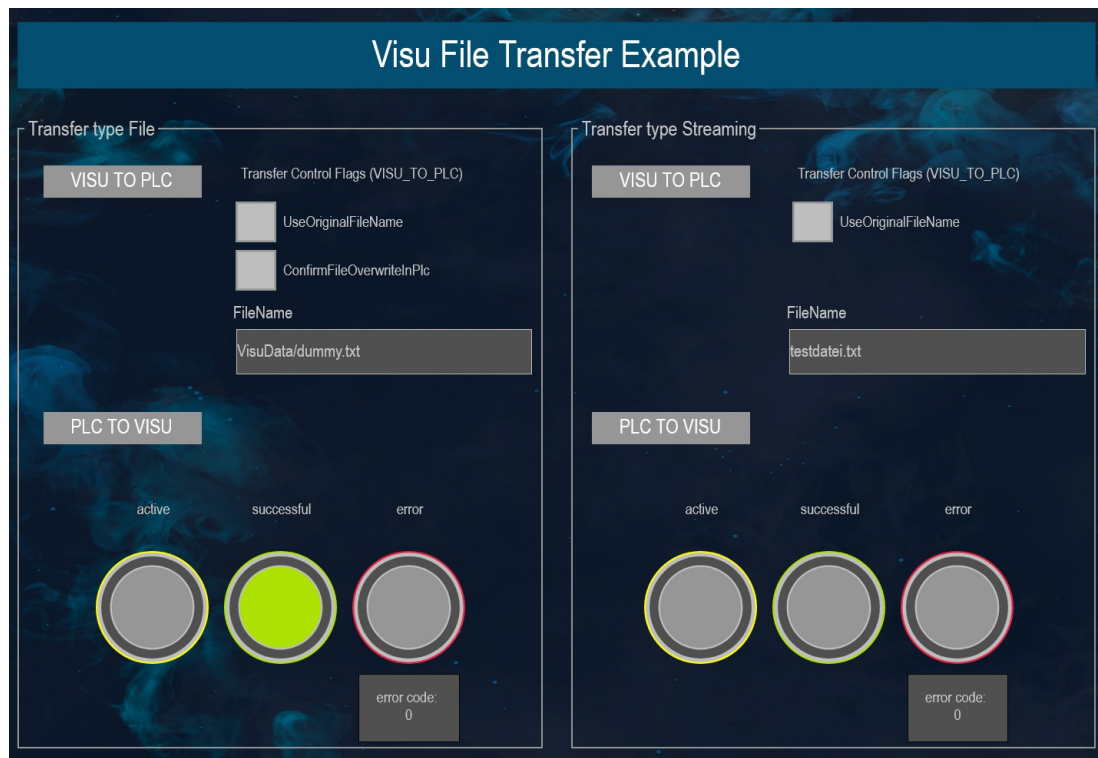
Visu File Transfer Example

Transfer type File

VISU TO PLC

Transfer Control Flags (VISU_TO_PLC)

UseOriginalFileName

ConfirmFileOverwriteInPlc

FileName

VisuData/dummy.txt

PLC TO VISU

active

successful

error

error code:
0

Transfer type Streaming

VISU TO PLC

Transfer Control Flags (VISU_TO_PLC)

UseOriginalFileName

FileName

testdatei.txt

PLC TO VISU

active

successful

error

error code:
0